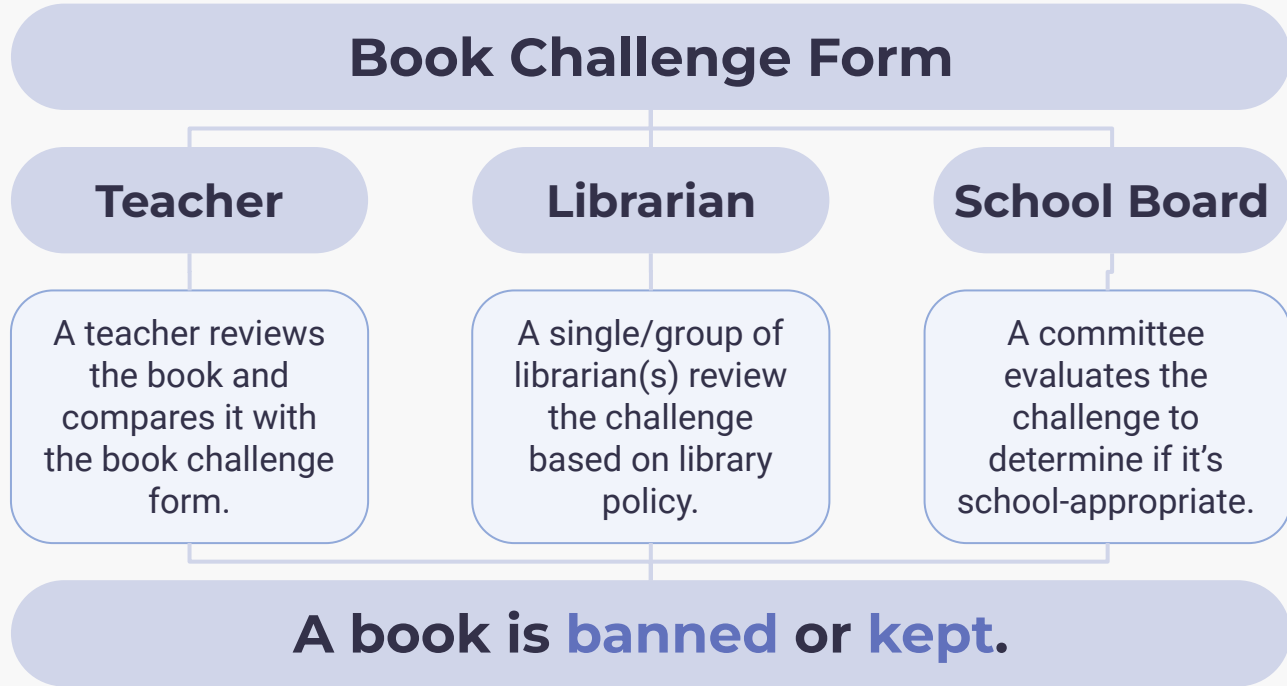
Book Challenge Form

Teacher

Librarian

School Board

A teacher reviews the book and compares it with the book challenge form.

A single/group of librarian(s) review the challenge based on library policy.

A committee evaluates the challenge to determine if it's school-appropriate.

A book is banned or kept.